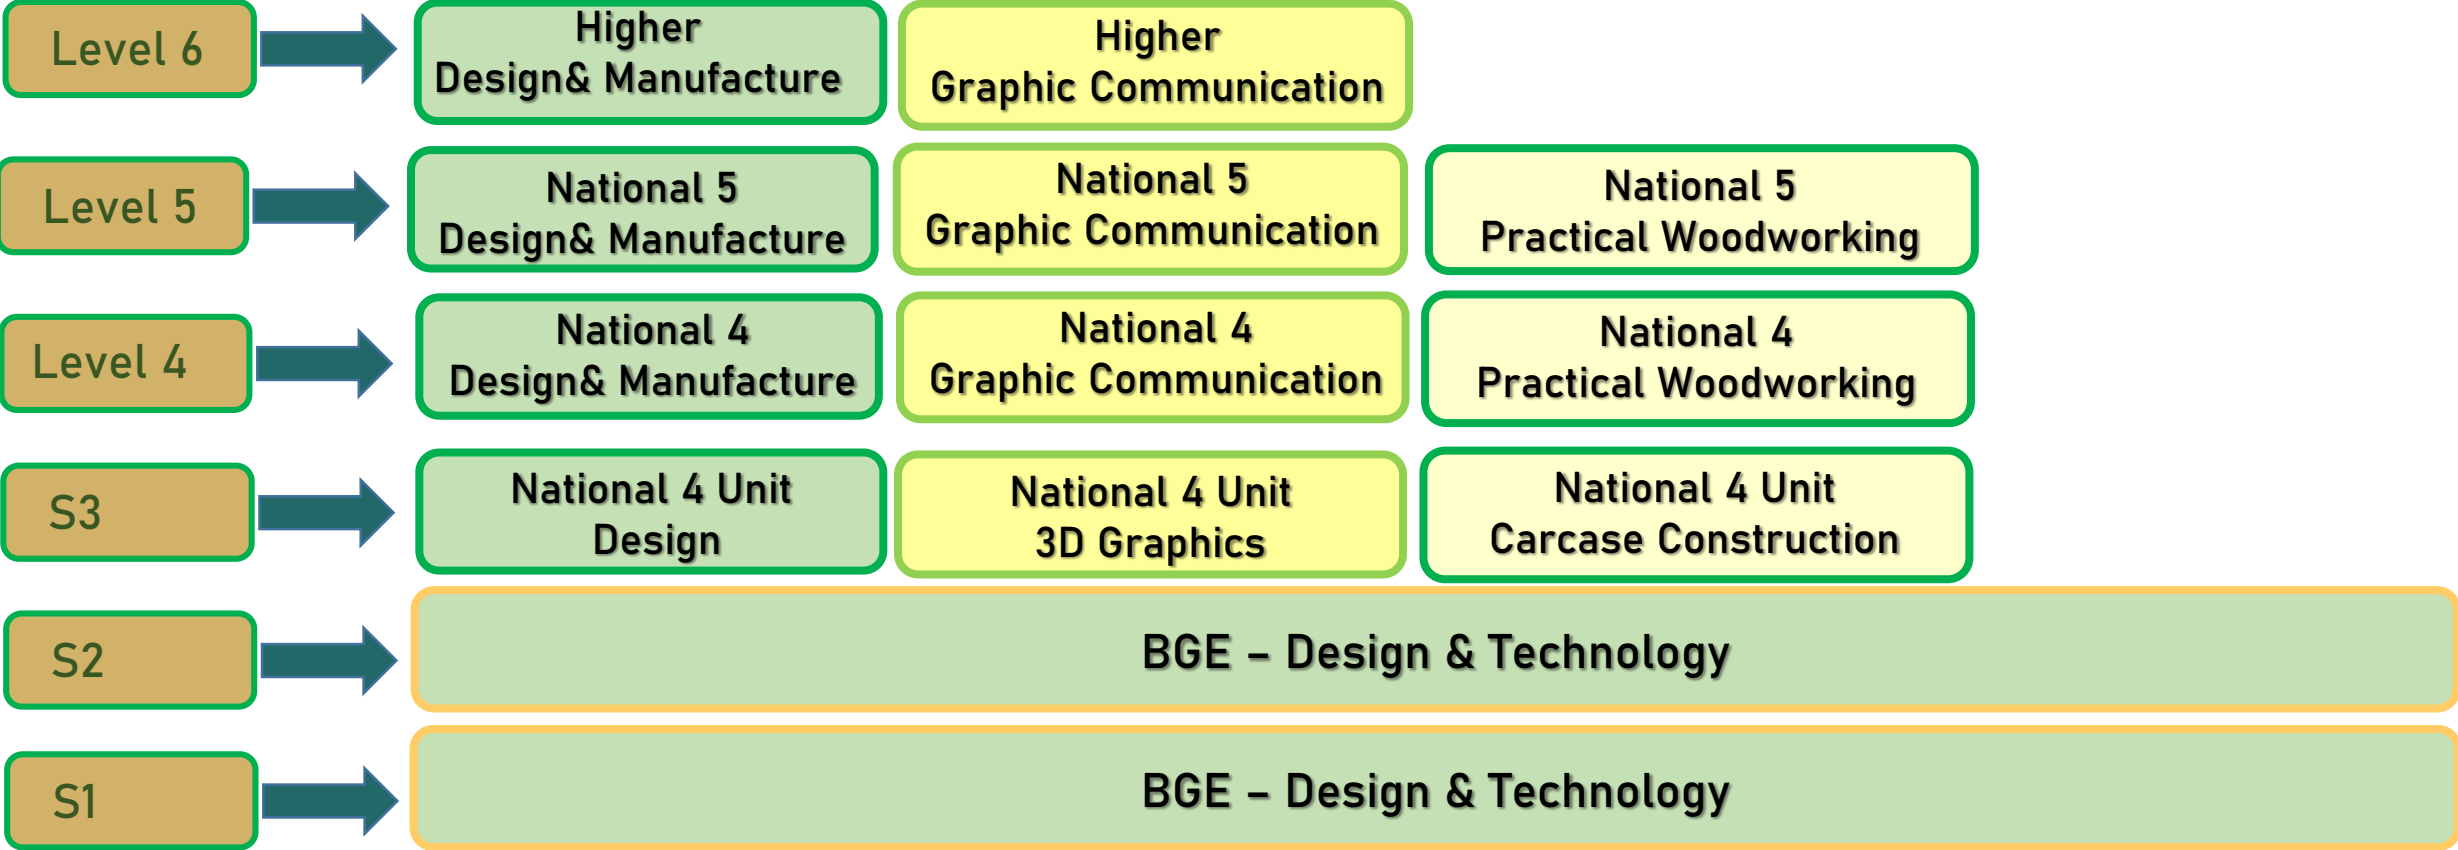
Level 6

Higher Design& Manufacture

Higher Graphic Communication

Level 5

National 5 Design& Manufacture

National 5 Graphic Communication

National 5 Practical Woodworking

Level 4

National 4 Design& Manufacture

National 4 Graphic Communication

National 4 Practical Woodworking

S3

National 4 Unit Design

National 4 Unit 3D Graphics

National 4 Unit Carcase Construction

S2

BGE – Design & Technology

S1

BGE – Design & Technology